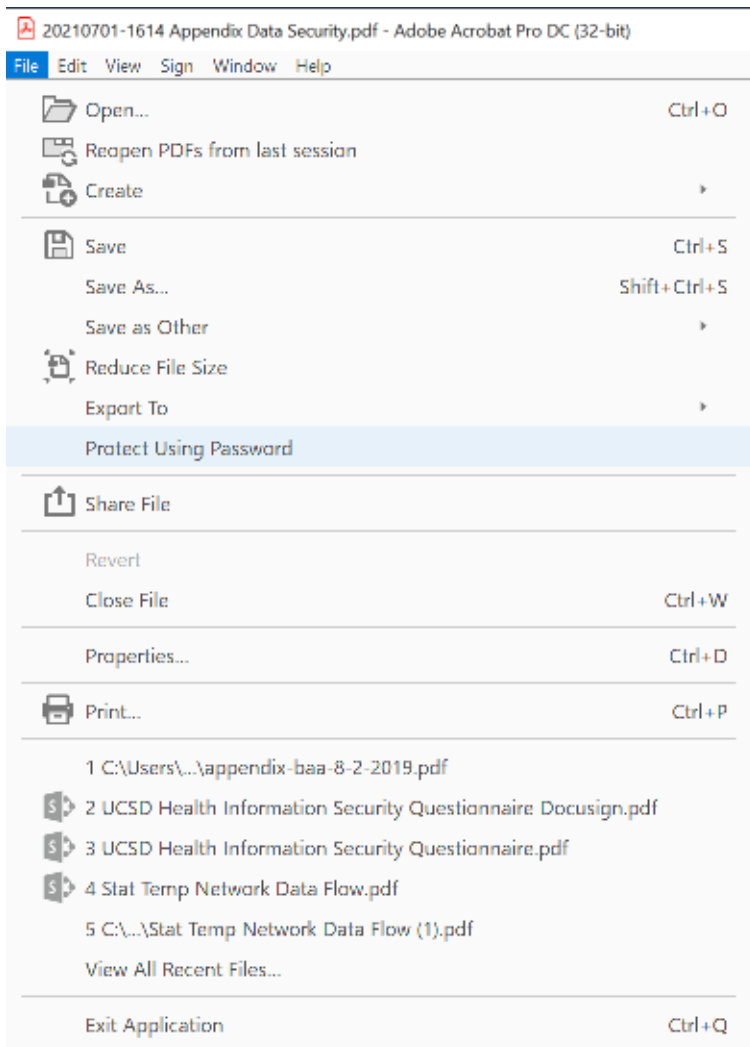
20210701-1614 Appendix Data Security.pdf - Adobe Acrobat Pro DC (32-bit)

File Edit View Sign Window Help

Open... Ctrl+O
Reopen PDFs from last session
Create

Save Ctrl+S
Save As... Shift+Ctrl+S
Save as Other
Reduce File Size
Export To
Protect Using Password

Share File

Revert
Close File Ctrl+W

Properties... Ctrl+D

Print... Ctrl+P

1 C:\Users\...\appendix-baa-8-2-2019.pdf
2 UCSD Health Information Security Questionnaire Docusign.pdf
3 UCSD Health Information Security Questionnaire.pdf
4 Stat Temp Network Data Flow.pdf
5 C:\...\Stat Temp Network Data Flow (1).pdf
View All Recent Files...

Exit Application Ctrl+Q